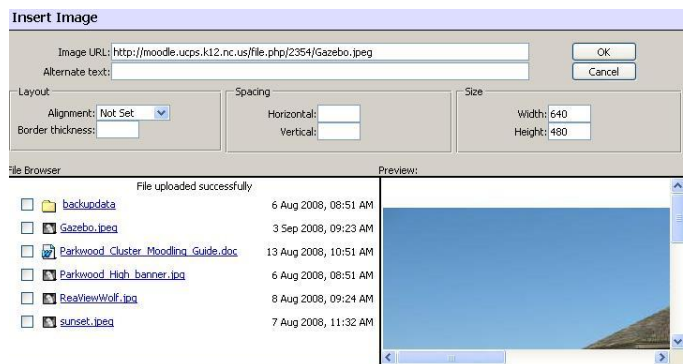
Insert Image

Image URL: http://moodle.ucps.k12.nc.us/file.php/2354/Gazebo.jpeg
Alternate text:

OK
Cancel

Layout
Alignment: Not Set
Border thickness:

Spacing
Horizontal:
Vertical:

Size
Width: 640
Height: 480

File Browser

File uploaded successfully

| | |
|---|---|
| backupdata | 6 Aug 2008, 08:51 AM |
| Gazebo.jpeg | 3 Sep 2008, 09:23 AM |
| Parkwood Cluster Moodling Guide.doc | 13 Aug 2008, 10:51 AM |
| Parkwood High banner.jpg | 6 Aug 2008, 08:51 AM |
| ReaViewWolf.jpg | 8 Aug 2008, 09:24 AM |
| sunset.jpeg | 7 Aug 2008, 11:32 AM |

Preview: